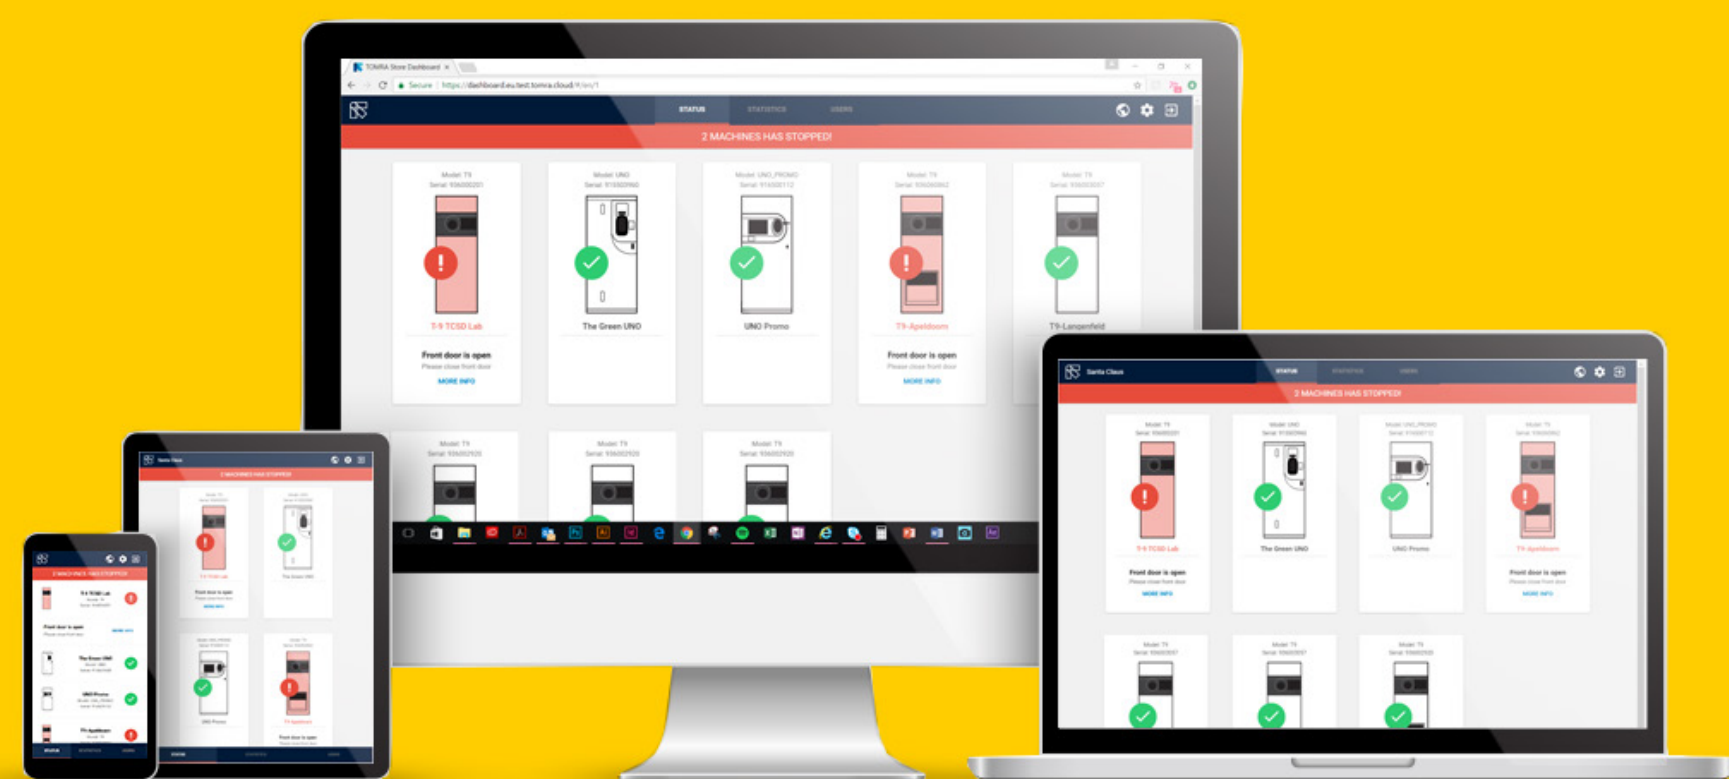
TOMRA Store Dashboard ×

Secure https://dashboard.eu.test.tomra.cloud/#/en/1

STATUS STATISTICS USERS

2 MACHINES HAS STOPPED!

Model: T9
Serial: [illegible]
T-9 TCSD Lab
Front door is open
Please close front door
MORE INFO

Model: UNO
Serial: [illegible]
The Green UNO

Model: UNO_PROMO
Serial: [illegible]
UNO Promo

Model: T9
Serial: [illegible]
T9-Apeldoorn
Front door is open
Please close front door
MORE INFO

Model: T9
Serial: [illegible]
T9-Langenfeld

Model: T9
Serial: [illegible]

Model: T9
Serial: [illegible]

Model: T9
Serial: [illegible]

Santa Claus
STATUS STATISTICS USERS
2 MACHINES HAS STOPPED!

Model: T9
Serial: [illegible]
T-9 TCSD Lab
Front door is open
Please close front door
MORE INFO

Model: UNO
Serial: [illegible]
The Green UNO

Model: UNO_PROMO
Serial: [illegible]
UNO Promo

Model: T9
Serial: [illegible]
T9-Apeldoorn
Front door is open
Please close front door
MORE INFO

Model: T9
Serial: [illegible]

Model: T9
Serial: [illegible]

Model: T9
Serial: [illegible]

Santa Claus
2 MACHINES HAS STOPPED!
T-9 TCSD Lab
Front door is open
MORE INFO
The Green UNO
UNO Promo
T9-Apeldoorn
Front door is open
STATUS STATISTICS USERS

2 MACHINES HAS STOPPED!
T-9 TCSD Lab
Front door is open
MORE INFO
The Green UNO
UNO Promo
T9-Apeldoorn
STATUS STATISTICS USERS